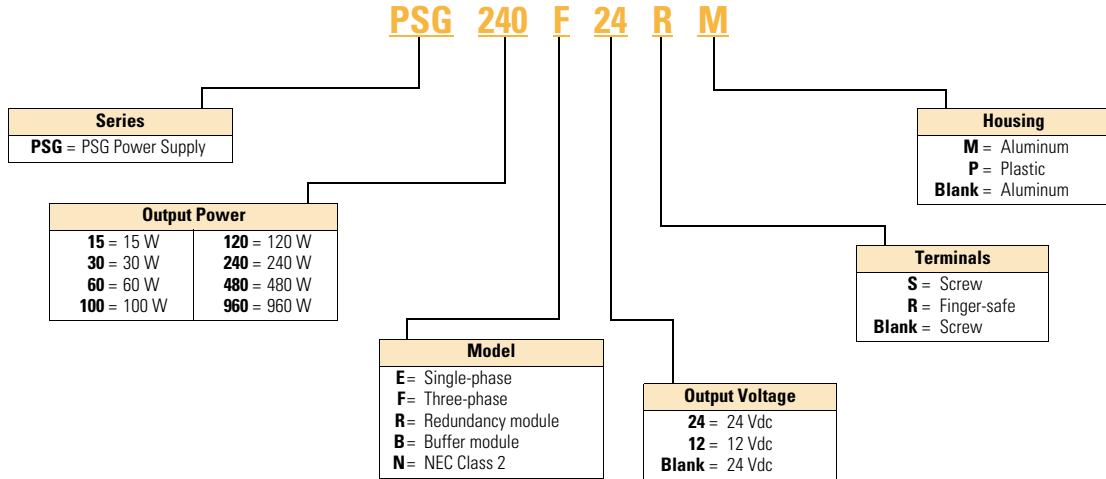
PSG 240 F 24 R M

Series
PSG = PSG Power Supply

Output Power

| | |
|---|---|
| 15 = 15 W | 120 = 120 W |
| 30 = 30 W | 240 = 240 W |
| 60 = 60 W | 480 = 480 W |
| 100 = 100 W | 960 = 960 W |

Model
E = Single-phase
F = Three-phase
R = Redundancy module
B = Buffer module
N = NEC Class 2

Output Voltage
24 = 24 Vdc
12 = 12 Vdc
Blank = 24 Vdc

Terminals
S = Screw
R = Finger-safe
Blank = Screw

Housing
M = Aluminum
P = Plastic
Blank = Aluminum